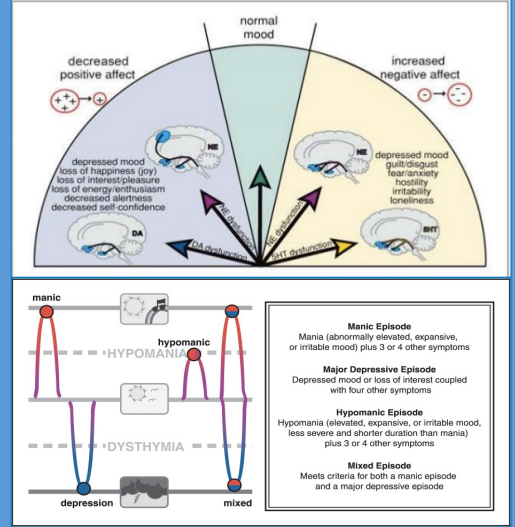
normal mood

decreased positive affect

increased negative affect

NE

DA

NE

5HT

depressed mood
loss of happiness (joy)
loss of interest/pleasure
loss of energy/enthusiasm
decreased alertness
decreased self-confidence

depressed mood
guilt/disgust
fear/anxiety
hostility
irritability
loneliness

NE dysfunction

DA dysfunction

NE dysfunction

5HT dysfunction

manic

hypomanic

HYPOMANIA

DYSTHYMIA

depression

mixed

**Manic Episode**
Mania (abnormally elevated, expansive, or irritable mood) plus 3 or 4 other symptoms

**Major Depressive Episode**
Depressed mood or loss of interest coupled with four other symptoms

**Hypomanic Episode**
Hypomania (elevated, expansive, or irritable mood, less severe and shorter duration than mania) plus 3 or 4 other symptoms

**Mixed Episode**
Meets criteria for both a manic episode and a major depressive episode